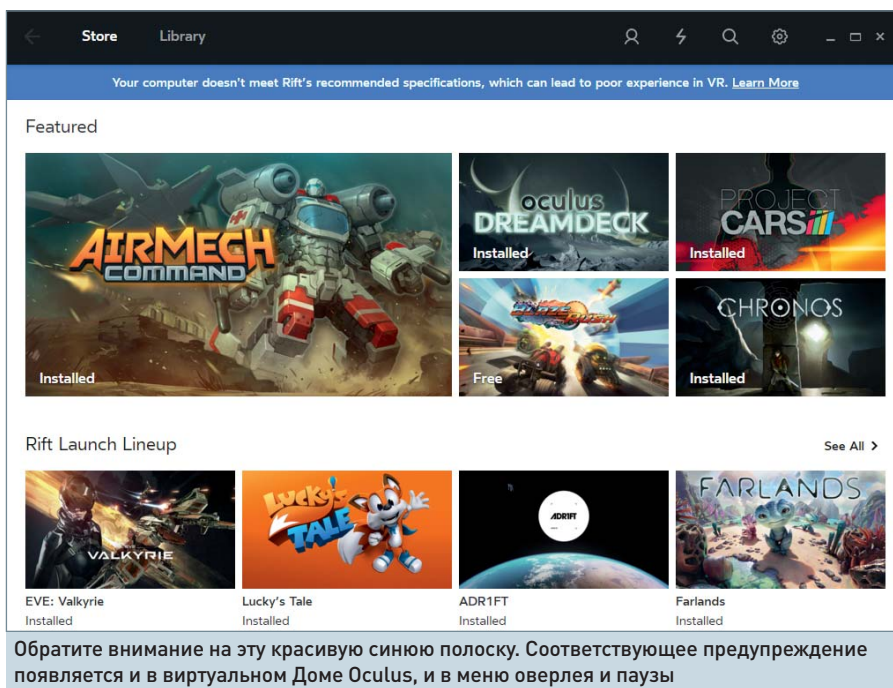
Store Library

Your computer doesn't meet Rift's recommended specifications, which can lead to poor experience in VR. Learn More

Featured

AIRMECH COMMAND

Installed

oculus DREAMDECK

Installed

PROJECT CARS

Installed

Free

CHRONOS

Installed

Rift Launch Lineup

See All >

VALKYRIE

EVE: Valkyrie

Installed

Lucky's TALE

Lucky's Tale

Installed

ADR1FT

ADR1FT

Installed

FARLANDS

Farlands

Installed

Обратите внимание на эту красивую синюю полоску. Соответствующее предупреждение появляется и в виртуальном Доме Oculus, и в меню оверлея и паузы